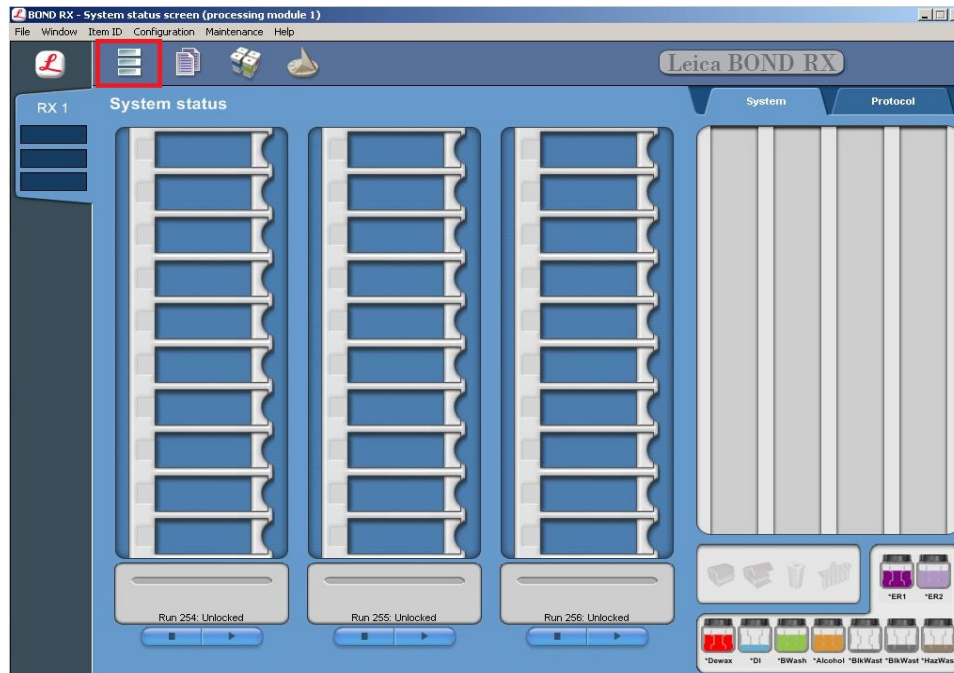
BOND RX - System status screen (processing module 1)

File Window Item ID Configuration Maintenance Help

Leica BOND RX

RX 1

System status

System

Protocol

Run 254: Unlocked

Run 255: Unlocked

Run 256: Unlocked

*ER1 *ER2

*Dewax *DI *BWash *Alcohol *BlkWast *BlkWast *HazWas